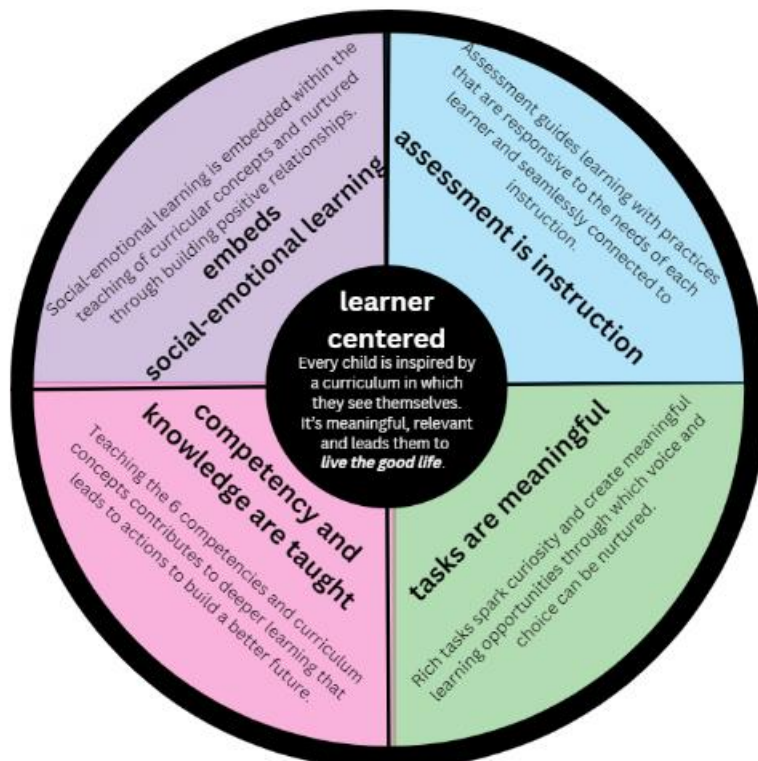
learner centered
Every child is inspired by a curriculum in which they see themselves. It's meaningful, relevant and leads them to *live the good life*.

embeds social-emotional learning
Social-emotional learning is embedded within the teaching of curricular concepts and nurtured through building positive relationships.

assessment is instruction
Assessment guides learning with practices that are responsive to the needs of each learner and seamlessly connected to instruction.

tasks are meaningful
Rich tasks spark curiosity and create meaningful learning opportunities through which voice and choice can be nurtured.

competency and knowledge are taught
Teaching the 6 competencies and curriculum concepts contributes to deeper learning that leads to actions to build a better future.